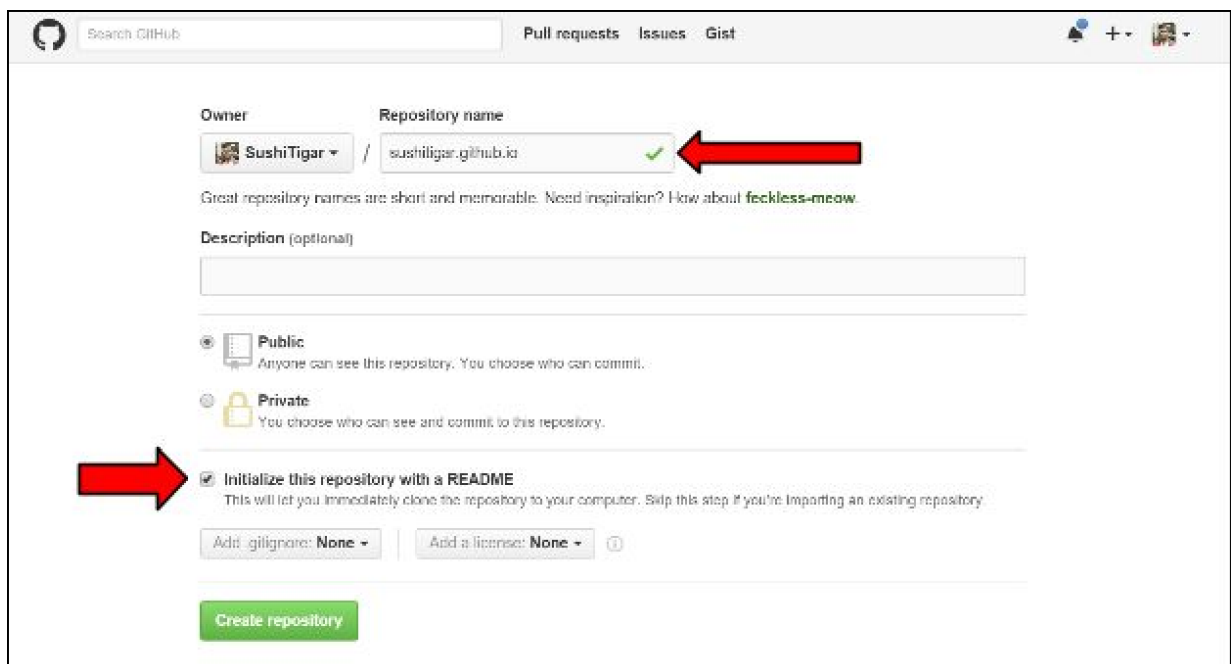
Search GitHub

Pull requests Issues Gist

+▾

Owner

Repository name

SushiTigar ▾ / sushitigar.github.io

Great repository names are short and memorable. Need inspiration? How about feckless-meow.

Description (optional)

Public
Anyone can see this repository. You choose who can commit.

Private
You choose who can see and commit to this repository.

Initialize this repository with a README
This will let you immediately clone the repository to your computer. Skip this step if you're importing an existing repository.

Add .gitignore: None ▾

Add a license: None ▾

Create repository